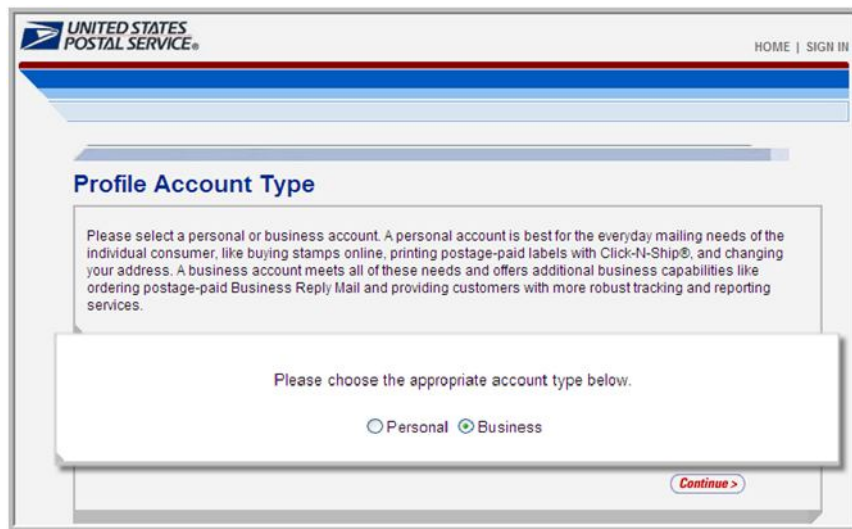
UNITED STATES POSTAL SERVICE®

HOME | SIGN IN

Profile Account Type

Please select a personal or business account. A personal account is best for the everyday mailing needs of the individual consumer, like buying stamps online, printing postage-paid labels with Click-N-Ship®, and changing your address. A business account meets all of these needs and offers additional business capabilities like ordering postage-paid Business Reply Mail and providing customers with more robust tracking and reporting services.

Please choose the appropriate account type below.

Personal Business

Continue >